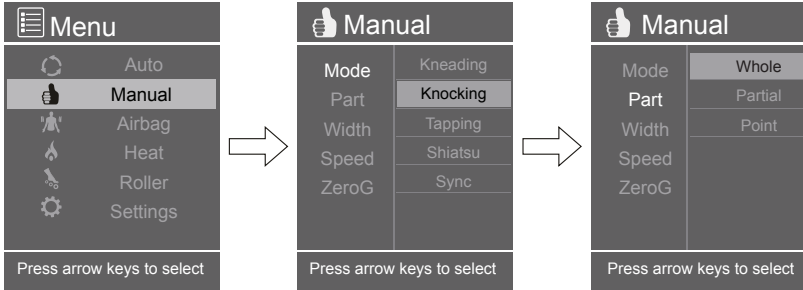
Menu

Auto
Manual
Airbag
Heat
Roller
Settings

Press arrow keys to select

Manual

Mode
Part
Width
Speed
ZeroG

Kneading
Knocking
Tapping
Shiatsu
Sync

Press arrow keys to select

Manual

Mode
Part
Width
Speed
ZeroG

Whole
Partial
Point

Press arrow keys to select